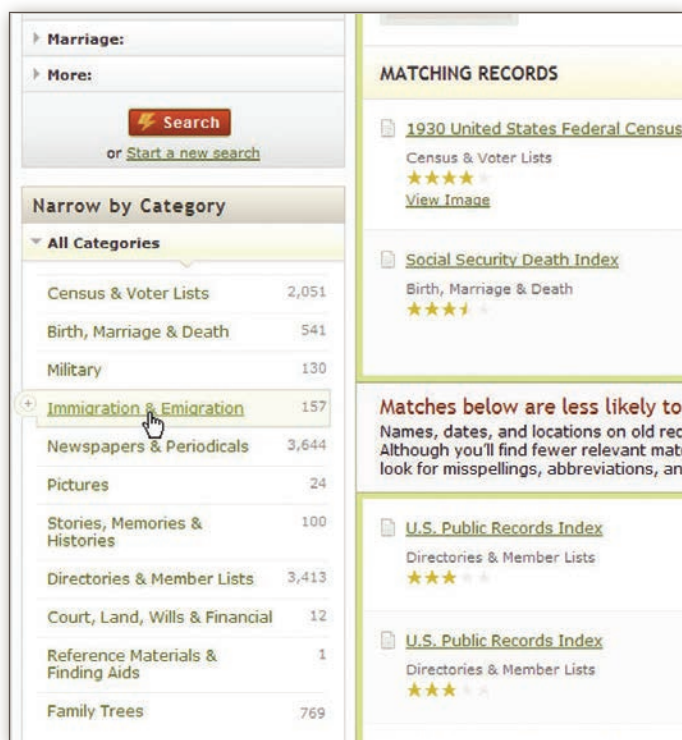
Marriage:

More:

Search

or Start a new search

Narrow by Category

All Categories

| | |
|---|---|
| Census & Voter Lists | 2,051 |
| Birth, Marriage & Death | 541 |
| Military | 130 |
| Immigration & Emigration | 157 |
| Newspapers & Periodicals | 3,644 |
| Pictures | 24 |
| Stories, Memories & Histories | 100 |
| Directories & Member Lists | 3,413 |
| Court, Land, Wills & Financial | 12 |
| Reference Materials & Finding Aids | 1 |
| Family Trees | 769 |

MATCHING RECORDS

1930 United States Federal Census

Census & Voter Lists

View Image

Social Security Death Index

Birth, Marriage & Death

Matches below are less likely to

Names, dates, and locations on old rec

Although you'll find fewer relevant mat

look for misspellings, abbreviations, an

U.S. Public Records Index

Directories & Member Lists

U.S. Public Records Index

Directories & Member Lists